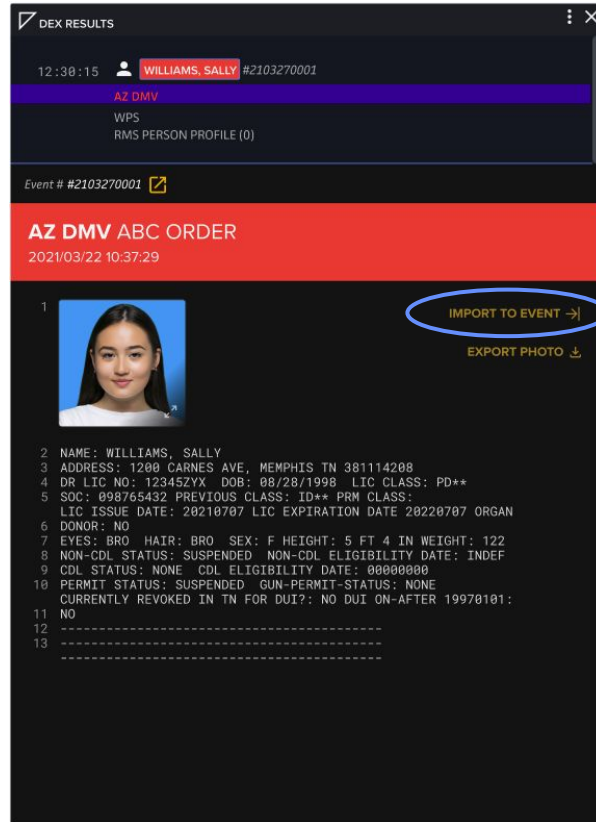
DEX RESULTS

12:30:15 WILLIAMS, SALLY #2103270001
AZ DMV
WPS
RMS PERSON PROFILE (0)

Event # #2103270001

AZ DMV ABC ORDER
2021/03/22 10:37:29

1

IMPORT TO EVENT

EXPORT PHOTO

2 NAME: WILLIAMS, SALLY
3 ADDRESS: 1200 CARNES AVE, MEMPHIS TN 381114208
4 DR LIC NO: 12345ZYX DOB: 08/28/1998 LIC CLASS: PD**
5 SOC: 098765432 PREVIOUS CLASS: ID** PRM CLASS:
LIC ISSUE DATE: 20210707 LIC EXPIRATION DATE 20220707 ORGAN
6 DONOR: NO
7 EYES: BRO HAIR: BRO SEX: F HEIGHT: 5 FT 4 IN WEIGHT: 122
8 NON-CDL STATUS: SUSPENDED NON-CDL ELIGIBILITY DATE: INDEF
9 CDL STATUS: NONE CDL ELIGIBILITY DATE: 00000000
10 PERMIT STATUS: SUSPENDED GUN-PERMIT-STATUS: NONE
CURRENTLY REVOKED IN TN FOR DUI?: NO DUI ON-AFTER 19970101:
11 NO
12 ------------------------------------------
13 ------------------------------------------
------------------------------------------